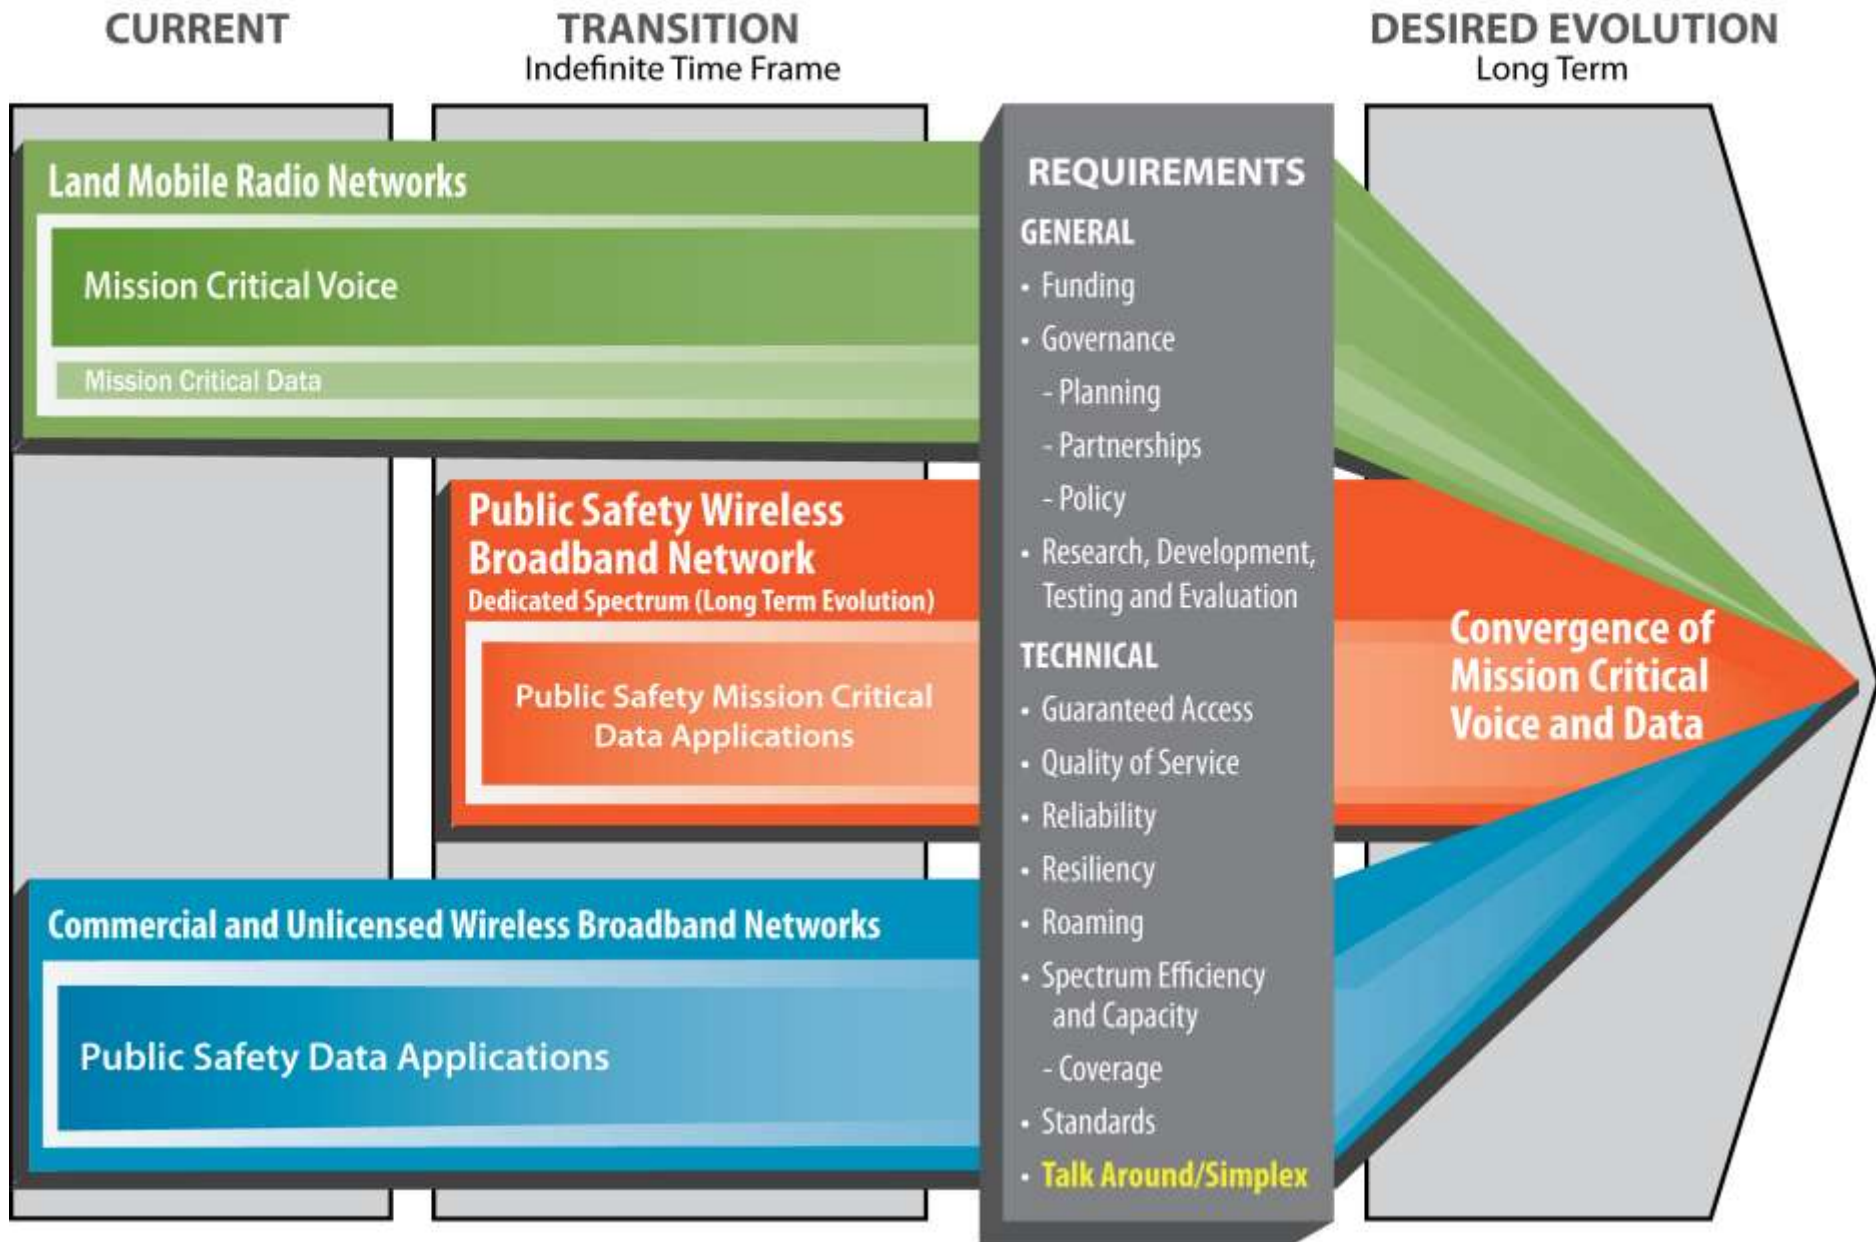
CURRENT

TRANSITION
Indefinite Time Frame

DESIRED EVOLUTION
Long Term

Land Mobile Radio Networks

Mission Critical Voice

Mission Critical Data

Public Safety Wireless Broadband Network
Dedicated Spectrum (Long Term Evolution)

Public Safety Mission Critical Data Applications

Commercial and Unlicensed Wireless Broadband Networks

Public Safety Data Applications

REQUIREMENTS
GENERAL
• Funding
• Governance
- Planning
- Partnerships
- Policy
• Research, Development, Testing and Evaluation
TECHNICAL
• Guaranteed Access
• Quality of Service
• Reliability
• Resiliency
• Roaming
• Spectrum Efficiency and Capacity
- Coverage
• Standards
• Talk Around/Simplex

Convergence of Mission Critical Voice and Data